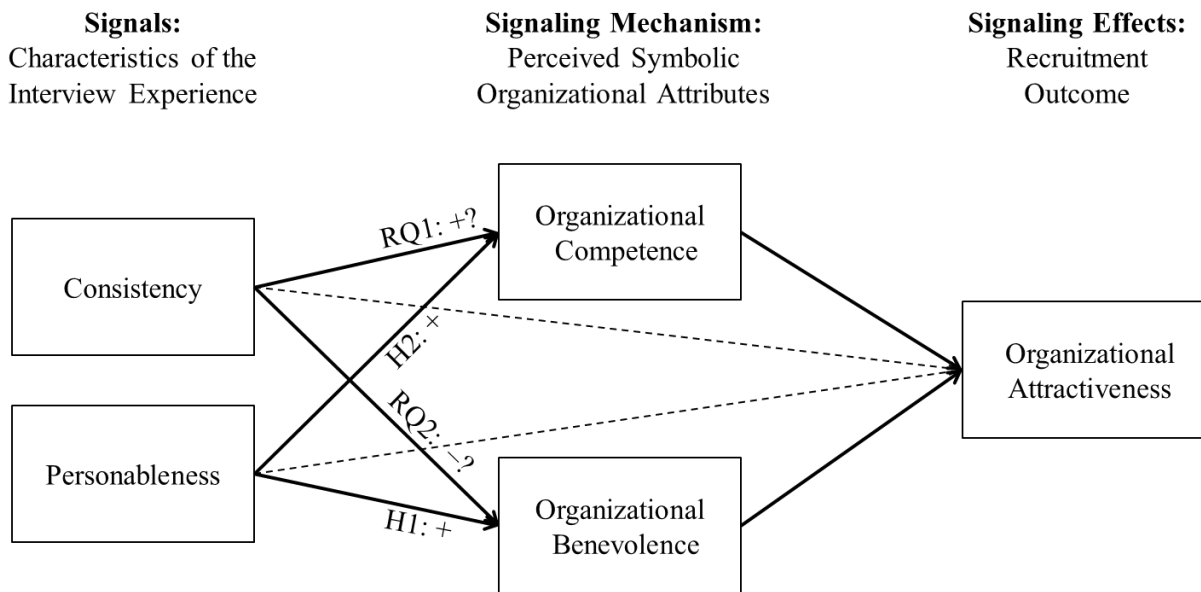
**Signals:**
Characteristics of the Interview Experience

**Signaling Mechanism:**
Perceived Symbolic Organizational Attributes

**Signaling Effects:**
Recruitment Outcome

Consistency

Personableness

RQ1: +?

H2: +

RQ2: −?

H1: +

Organizational Competence

Organizational Benevolence

Organizational Attractiveness